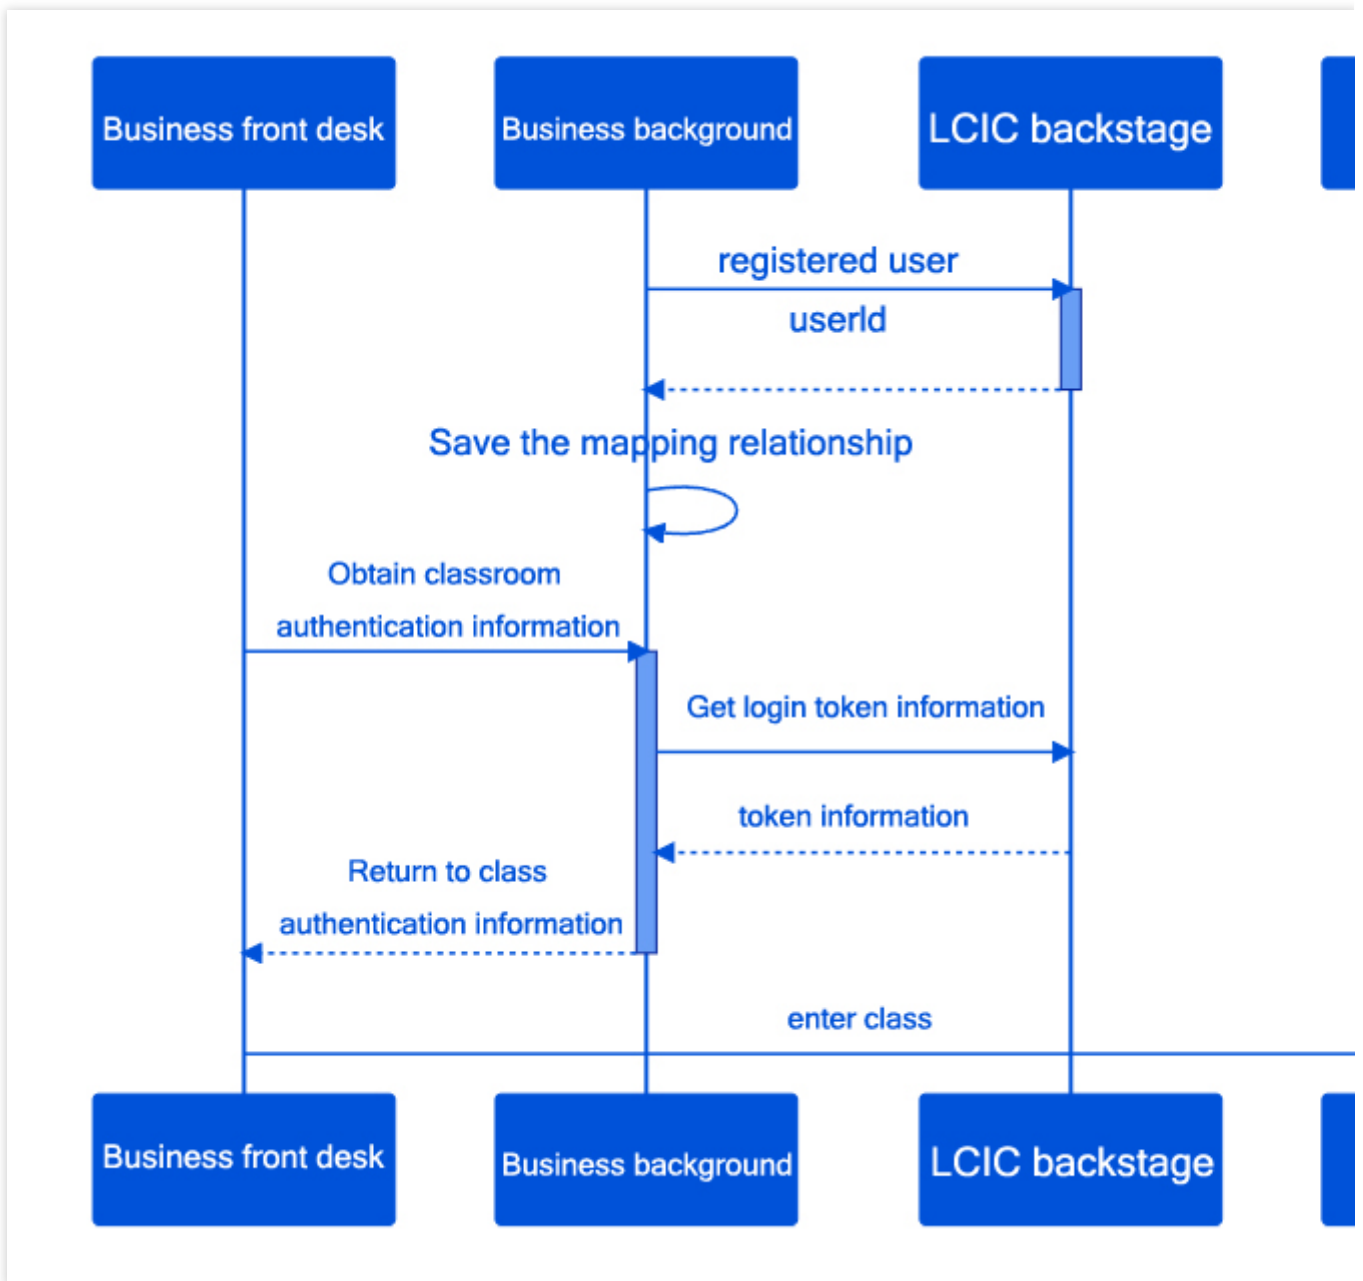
Business front desk

Business background

LCIC backstage

registered user

userId

Save the mapping relationship

Obtain classroom authentication information

Get login token information

token information

Return to class authentication information

enter class

Business front desk

Business background

LCIC backstage